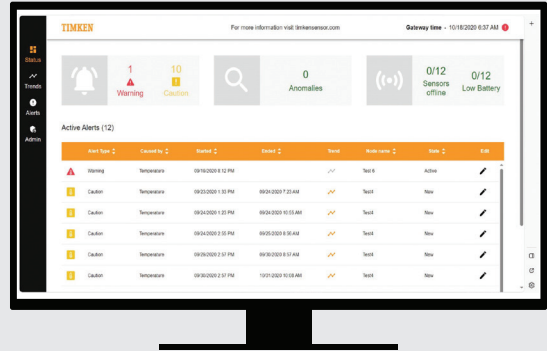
TIMKEN

For more information visit: timkensensor.com

Gateway time - 10/18/2020 6:37 AM

Status
Trends
Alerts
Admin

1
Warning

10
Caution

0
Anomalies

0/12
Sensors offline

0/12
Low Battery

Active Alerts (12)

| | Alert Type | Caused by | Started | Ended | Trend | Node name | State | Edit |
|---|---|---|---|---|---|---|---|---|
| | Warning | Temperature | 09/16/2020 8:12 PM | | | Test 6 | Active | |
| | Caution | Temperature | 09/23/2020 1:33 PM | 09/24/2020 7:23 AM | | Test4 | New | |
| | Caution | Temperature | 09/24/2020 1:25 PM | 09/24/2020 10:55 AM | | Test4 | New | |
| | Caution | Temperature | 09/24/2020 3:55 PM | 09/25/2020 8:56 AM | | Test4 | New | |
| | Caution | Temperature | 09/29/2020 2:57 PM | 09/30/2020 8:57 AM | | Test4 | New | |
| | Caution | Temperature | 09/30/2020 2:57 PM | 10/01/2020 10:08 AM | | Test4 | New | |